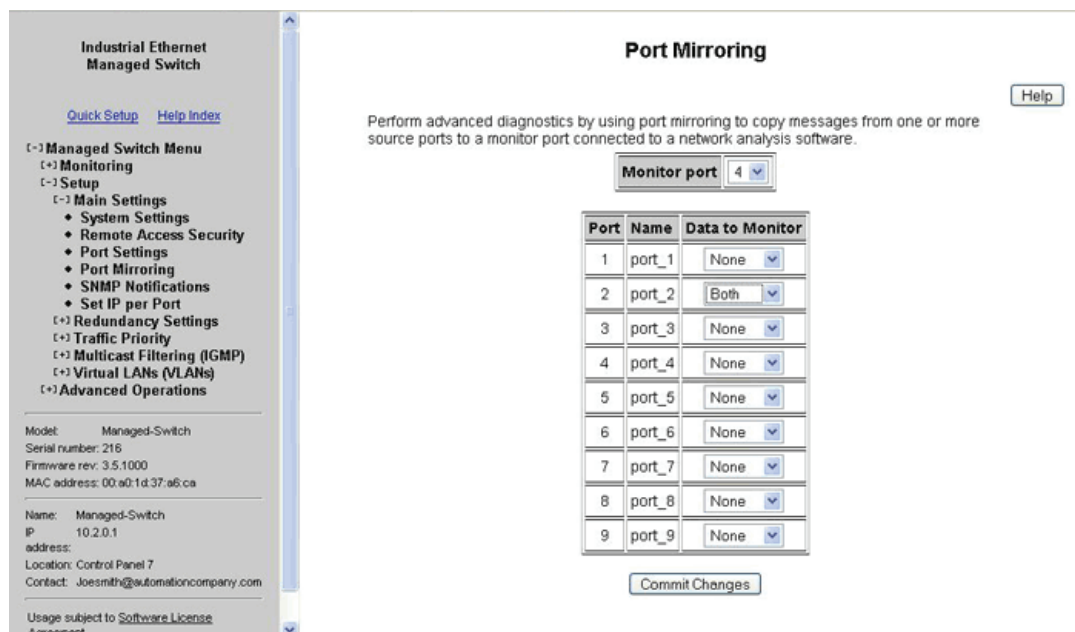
Industrial Ethernet
Managed Switch

Quick Setup Help Index

[-] Managed Switch Menu
[+] Monitoring
[-] Setup
[-] Main Settings
• System Settings
• Remote Access Security
• Port Settings
• Port Mirroring
• SNMP Notifications
• Set IP per Port
[+] Redundancy Settings
[+] Traffic Priority
[+] Multicast Filtering (IGMP)
[+] Virtual LANs (VLANs)
[+] Advanced Operations

Model: Managed-Switch
Serial number: 216
Firmware rev: 3.5.1000
MAC address: 00:a0:1d:37:a6:ca

Name: Managed-Switch
IP address: 10.2.0.1
Location: Control Panel 7
Contact: Joesmith@automationcompany.com

Usage subject to Software License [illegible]

Port Mirroring

Help

Perform advanced diagnostics by using port mirroring to copy messages from one or more source ports to a monitor port connected to a network analysis software.

Monitor port 4

| Port | Name | Data to Monitor |
|---|---|---|
| 1 | port_1 | None |
| 2 | port_2 | Both |
| 3 | port_3 | None |
| 4 | port_4 | None |
| 5 | port_5 | None |
| 6 | port_6 | None |
| 7 | port_7 | None |
| 8 | port_8 | None |
| 9 | port_9 | None |

Commit Changes